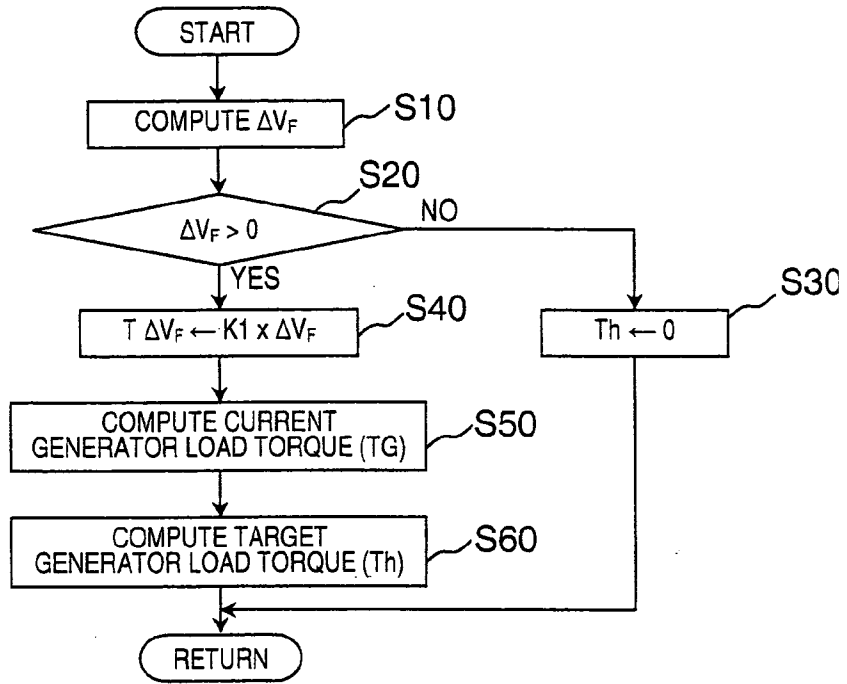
START

COMPUTE $\Delta V_F$

S10

S20

$\Delta V_F > 0$

NO

YES

$T\ \Delta V_F \leftarrow K1 \times \Delta V_F$

S40

S30

$Th \leftarrow 0$

COMPUTE CURRENT GENERATOR LOAD TORQUE (TG)

S50

COMPUTE TARGET GENERATOR LOAD TORQUE (Th)

S60

RETURN